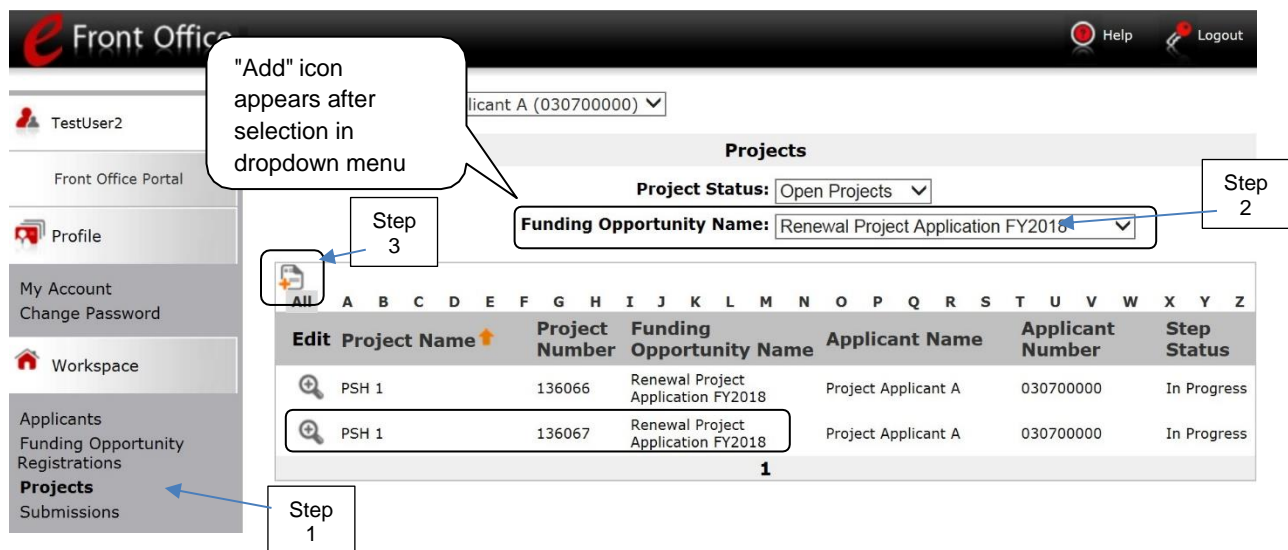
Front Office

Help Logout

"Add" icon appears after selection in dropdown menu

TestUser2

Front Office Portal

Profile

My Account
Change Password

Workspace

Applicants
Funding Opportunity Registrations
Projects
Submissions

Step 1

licant A (030700000)

Projects

Project Status: Open Projects

Step 2

Funding Opportunity Name: Renewal Project Application FY2018

Step 3

All A B C D E F G H I J K L M N O P Q R S T U V W X Y Z

| Edit | Project Name | Project Number | Funding Opportunity Name | Applicant Name | Applicant Number | Step Status |
|---|---|---|---|---|---|---|
| | PSH 1 | 136066 | Renewal Project Application FY2018 | Project Applicant A | 030700000 | In Progress |
| | PSH 1 | 136067 | Renewal Project Application FY2018 | Project Applicant A | 030700000 | In Progress |

1